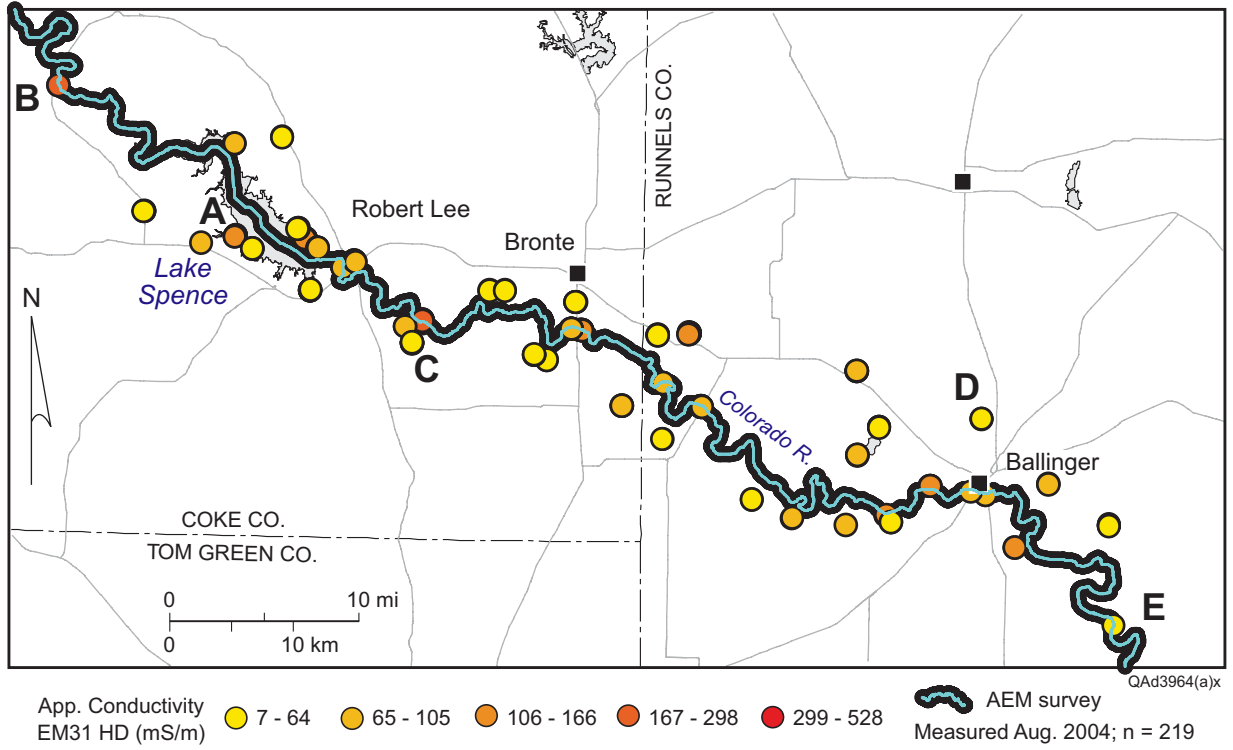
B
A
Robert Lee
Bronte
RUNNELS CO.
Lake Spence
N
C
D
Colorado R.
Ballinger
COKE CO.
TOM GREEN CO.
0
10 mi
0
10 km
E
QAd3964(a)x

App. Conductivity EM31 HD (mS/m)
7 - 64
65 - 105
106 - 166
167 - 298
299 - 528
AEM survey
Measured Aug. 2004; n = 219